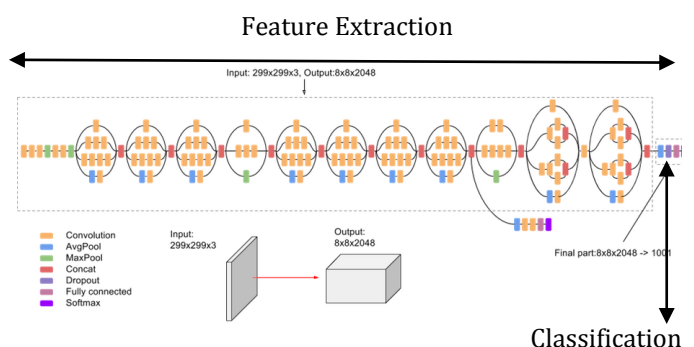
Feature Extraction

Input: 299x299x3, Output:8x8x2048

Convolution
AvgPool
MaxPool
Concat
Dropout
Fully connected
Softmax

Input:
299x299x3

Output:
8x8x2048

Final part:8x8x2048 -> 1001

Classification